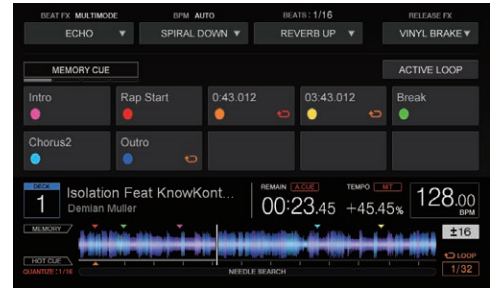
BEAT FX MULTIMODE
ECHO ▼
BPM AUTO
SPIRAL DOWN ▼
BEATS : 1/16
REVERB UP ▼
RELEASE FX
VINYL BRAKE ▼

MEMORY CUE
ACTIVE LOOP

Intro
Rap Start
0:43.012
03:43.012
Break
Chorus2
Outro

DECK
1
Isolation Feat KnowKont...
Demian Muller
REMAIN A.CUE
00:23.45
TEMPO MT
+45.45%
128.00 BPM
MEMORY
±16
HOT CUE
QUANTIZE : 1/16
NEEDLE SEARCH
LOOP
1/32